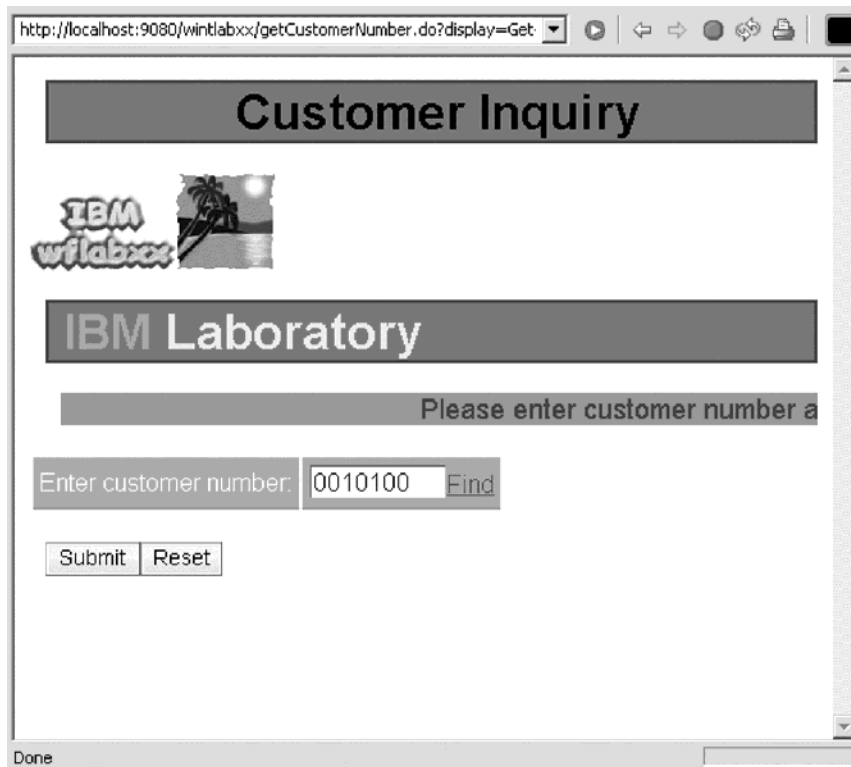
http://localhost:9080/wintlabxx/getCustomerNumber.do?display=Get

Customer Inquiry

IBM wflabxx

IBM Laboratory

Please enter customer number a

Enter customer number: 0010100 Find

Submit Reset

Done